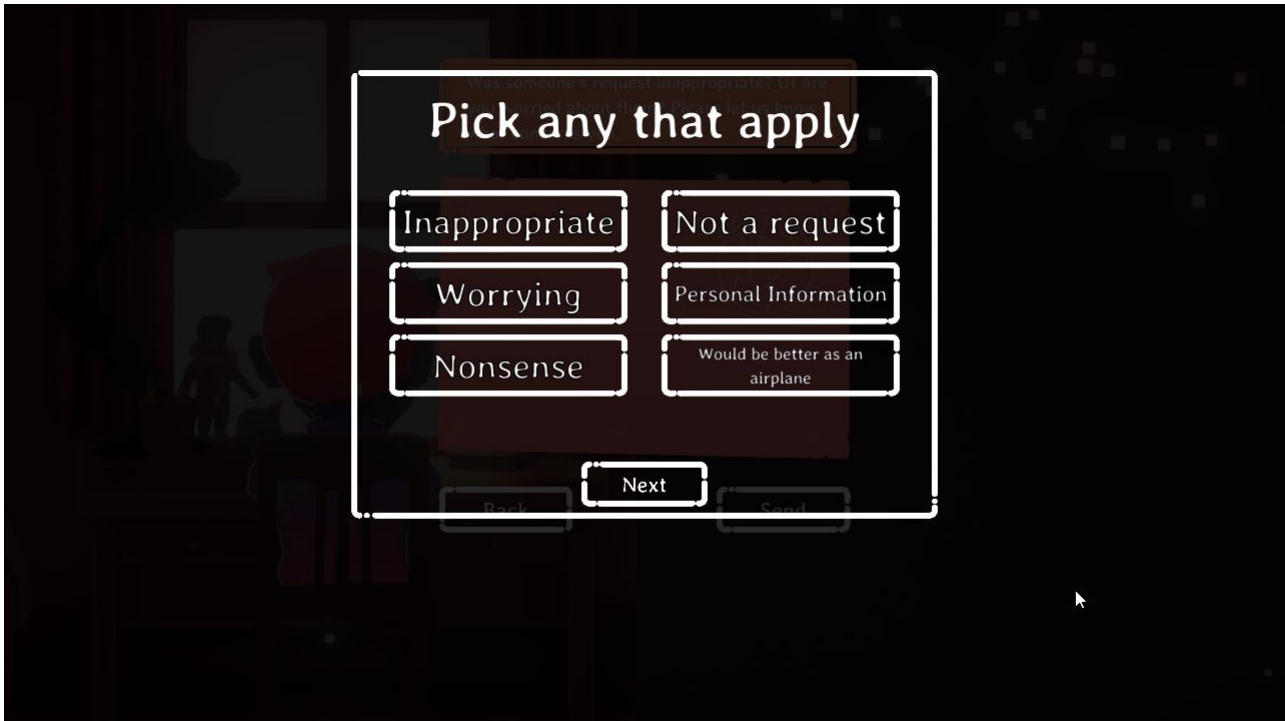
Was someone's request inappropriate? Or are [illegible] worried about th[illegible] Please let us know

Pick any that apply

Inappropriate

Not a request

Worrying

Personal Information

Nonsense

Would be better as an airplane

Next

Back

Send